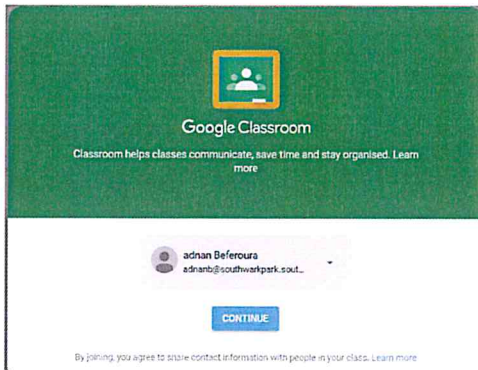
Google Classroom

Classroom helps classes communicate, save time and stay organised. Learn more

adnan Beferoura
adnanb@southwarkpark.sout...

CONTINUE

By joining, you agree to share contact information with people in your class. Learn more